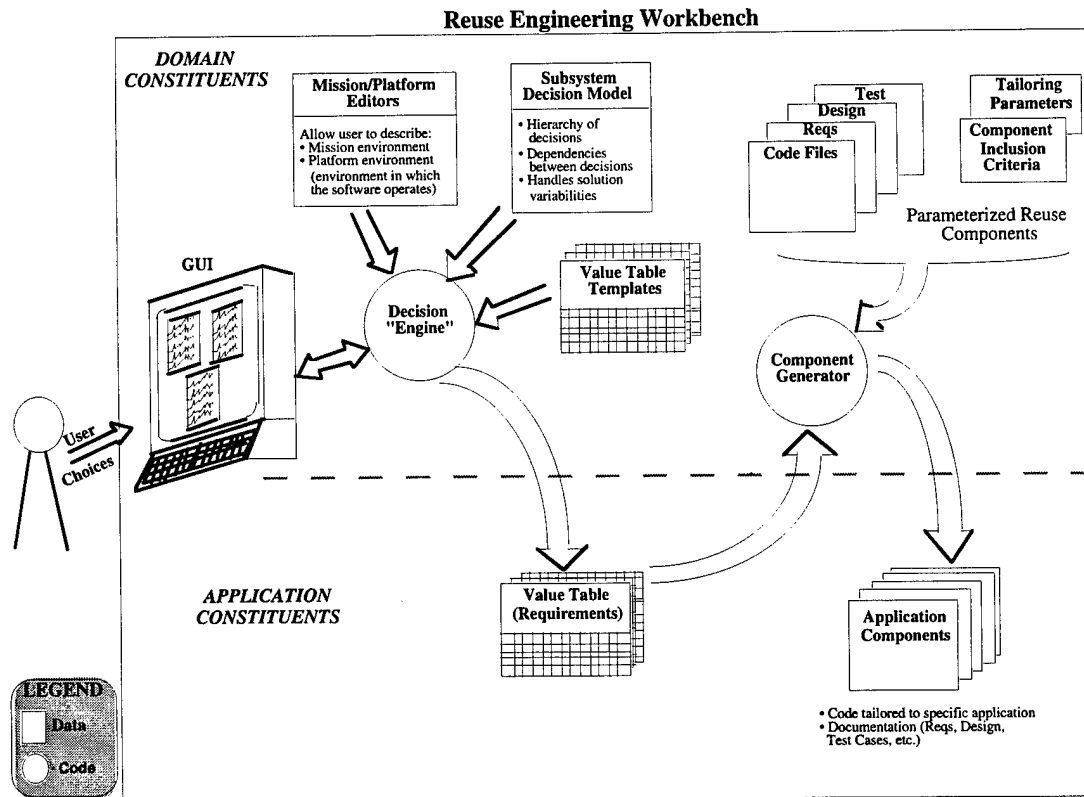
Reuse Engineering Workbench

DOMAIN CONSTITUENTS

Mission/Platform Editors

Allow user to describe:
• Mission environment
• Platform environment (environment in which the software operates)

Subsystem Decision Model

• Hierarchy of decisions
• Dependencies between decisions
• Handles solution variabilities

Test
Design
Reqs
Code Files

Tailoring Parameters
Component Inclusion Criteria

Parameterized Reuse Components

GUI

Decision "Engine"

Value Table Templates

Component Generator

User Choices

APPLICATION CONSTITUENTS

Value Table (Requirements)

Application Components

• Code tailored to specific application
• Documentation (Reqs, Design, Test Cases, etc.)

LEGEND
Data
Code